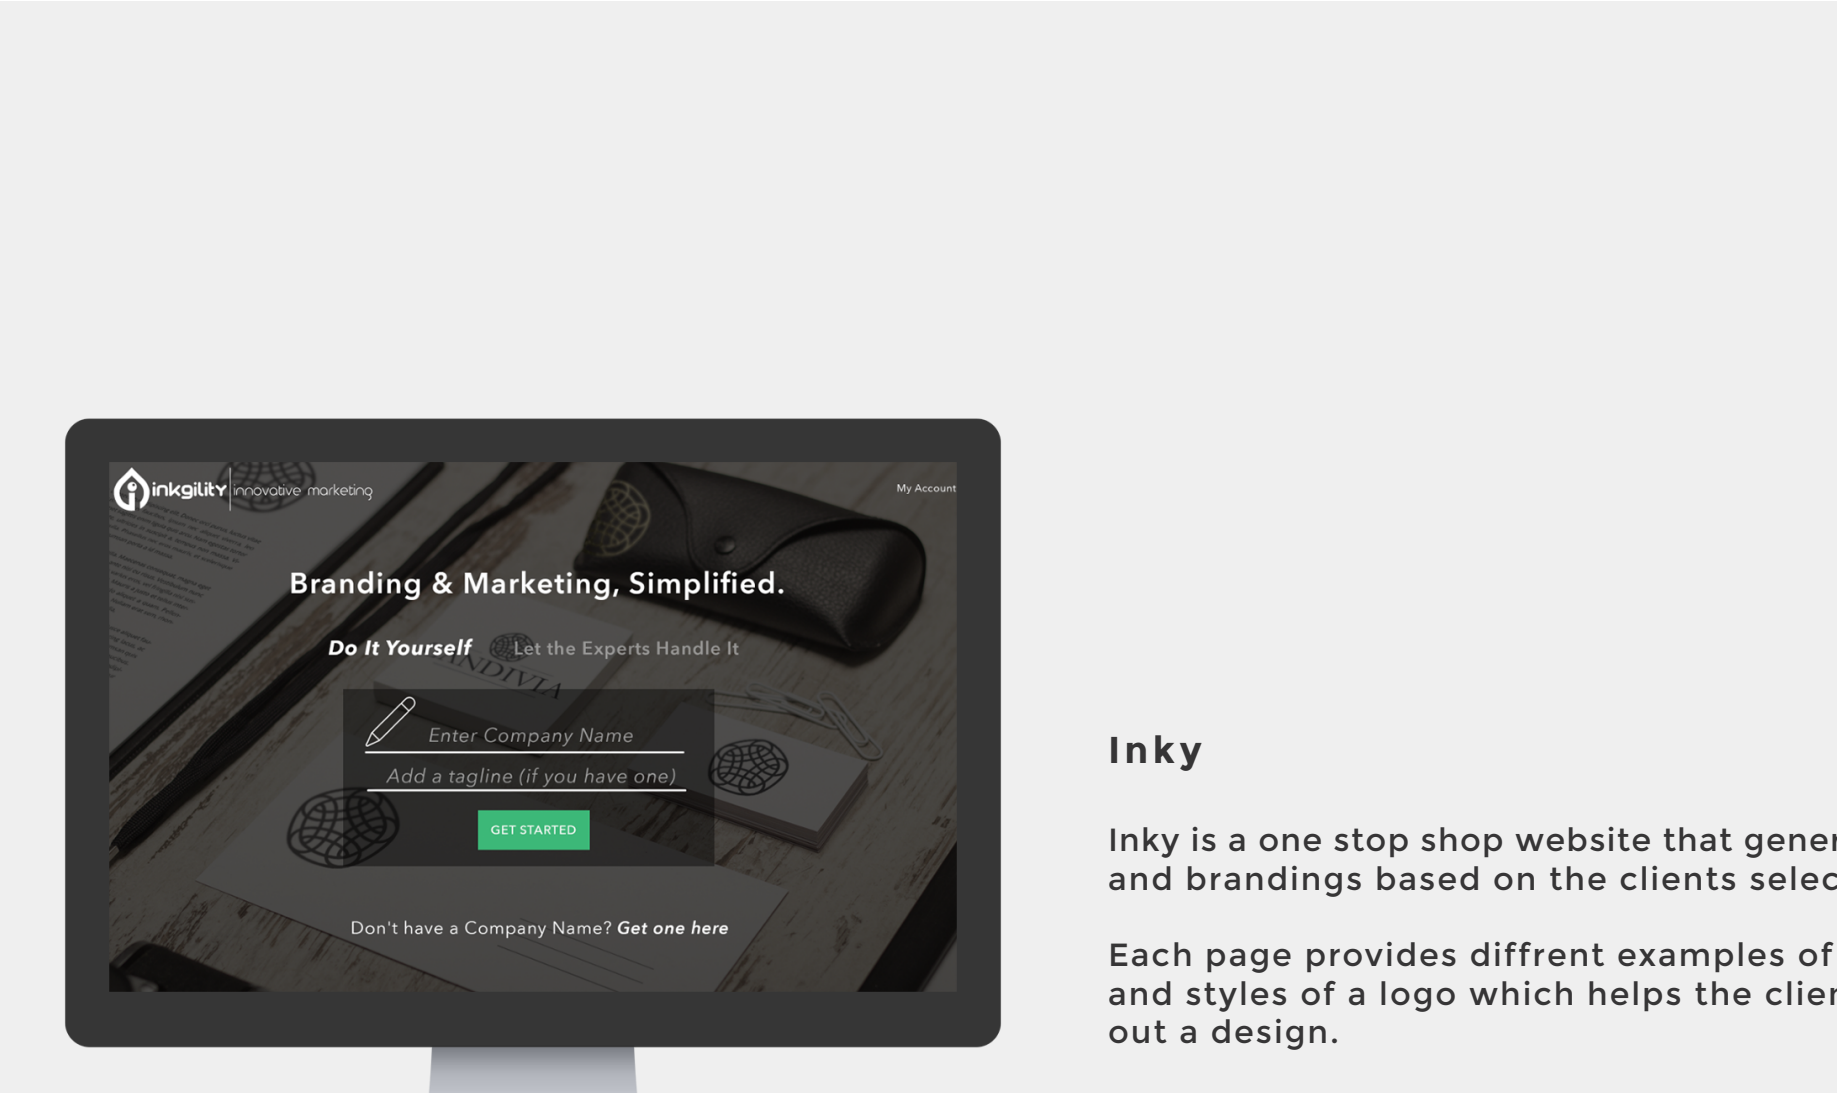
inkgility | innovative marketing

My Account

Branding & Marketing, Simplified.

Do It Yourself Let the Experts Handle It

Enter Company Name

Add a tagline (if you have one)

GET STARTED

Don't have a Company Name? Get one here

Inky

Inky is a one stop shop website that gener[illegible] and brandings based on the clients selec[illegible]

Each page provides diffrent examples of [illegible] and styles of a logo which helps the clie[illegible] out a design.